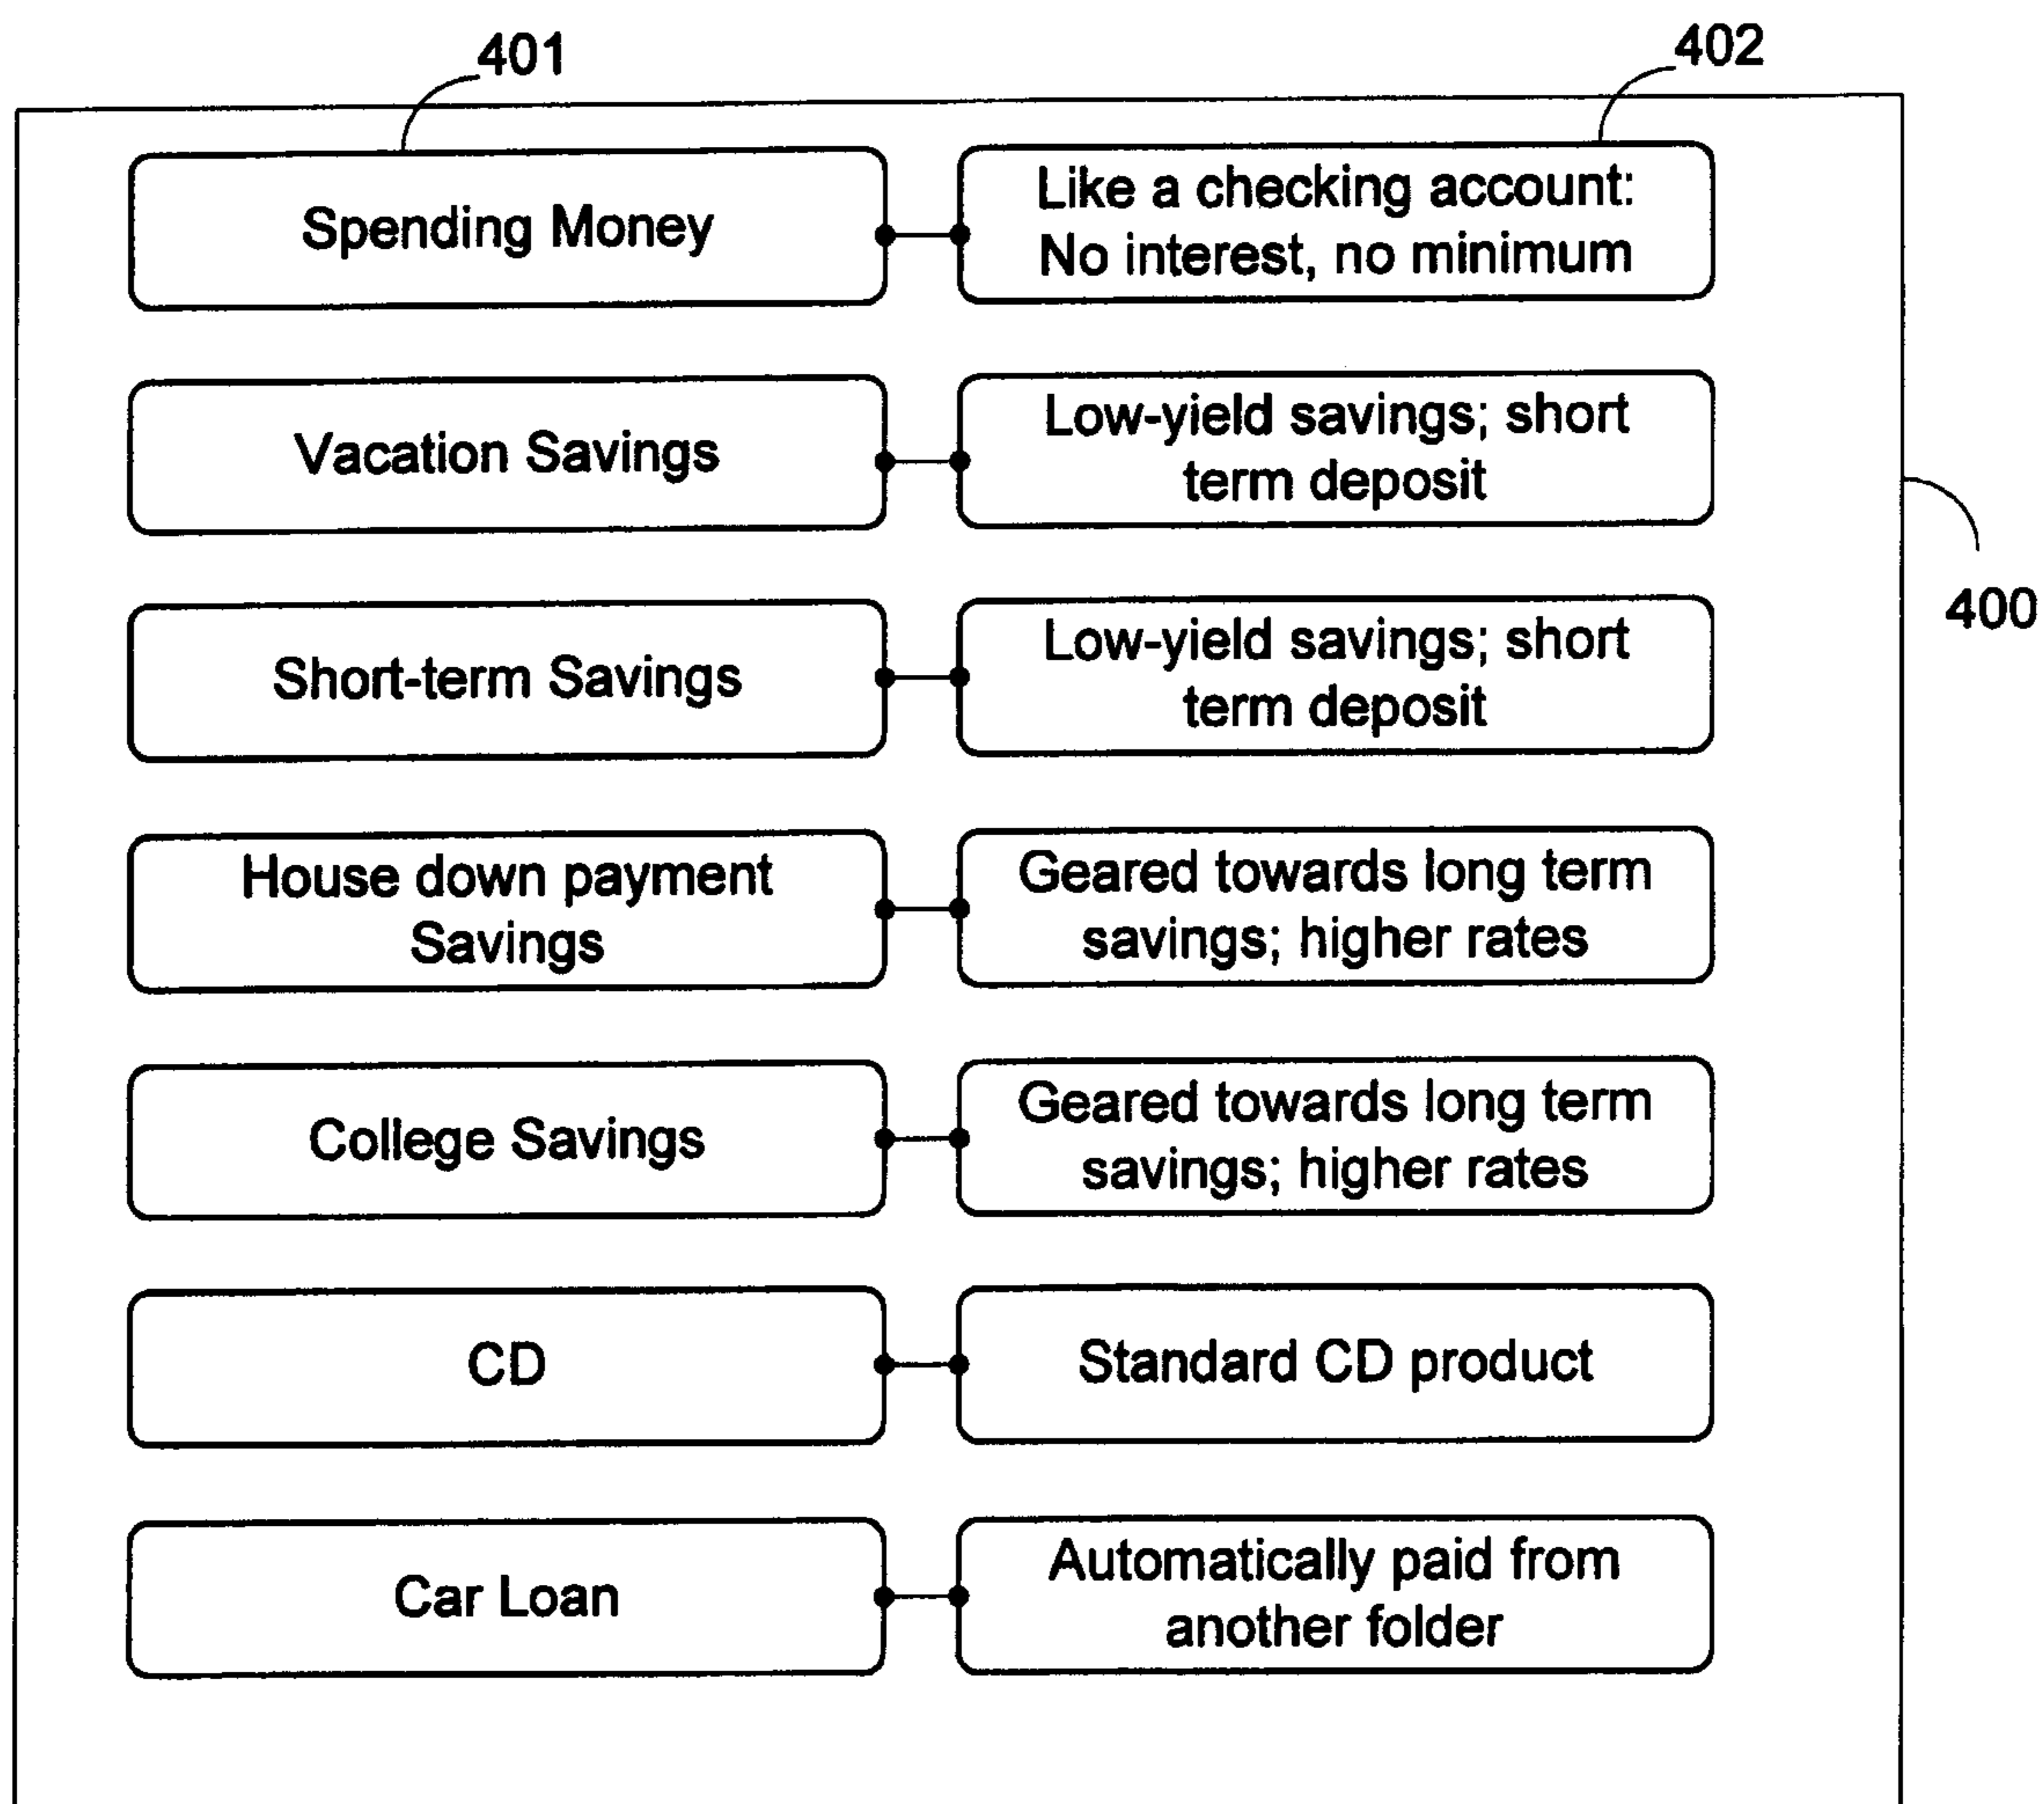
401

402

Spending Money

Like a checking account: No interest, no minimum

Vacation Savings

Low-yield savings; short term deposit

400

Short-term Savings

Low-yield savings; short term deposit

House down payment Savings

Geared towards long term savings; higher rates

College Savings

Geared towards long term savings; higher rates

CD

Standard CD product

Car Loan

Automatically paid from another folder